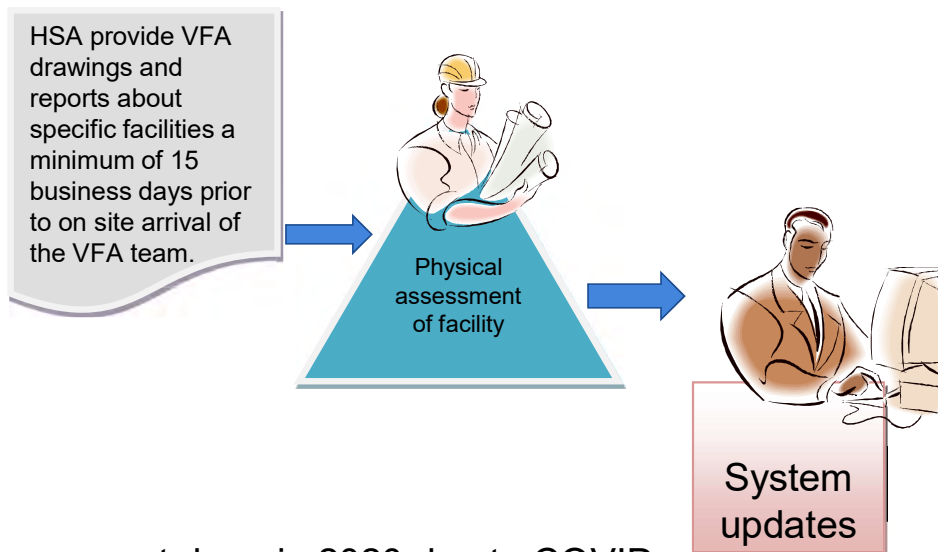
HSA provide VFA drawings and reports about specific facilities a minimum of 15 business days prior to on site arrival of the VFA team.

Physical assessment of facility

System updates

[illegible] 2020 due to COVID